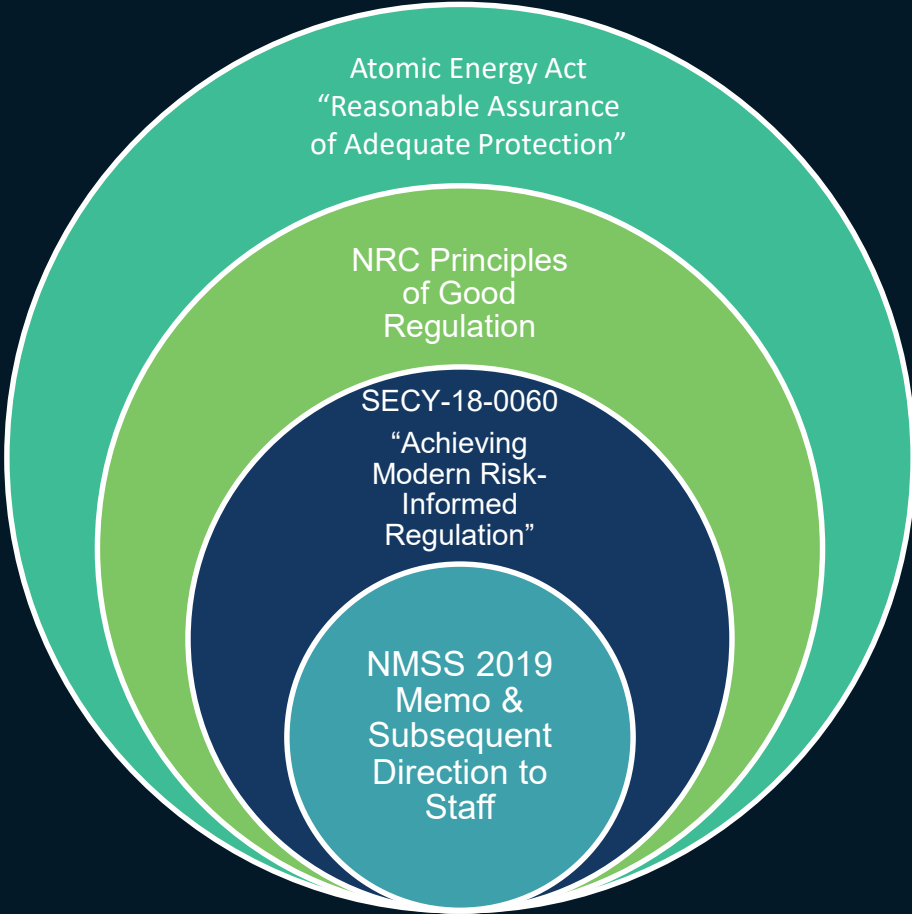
Atomic Energy Act
“Reasonable Assurance of Adequate Protection”

NRC Principles of Good Regulation

SECY-18-0060
“Achieving Modern Risk-Informed Regulation”

NMSS 2019 Memo & Subsequent Direction to Staff